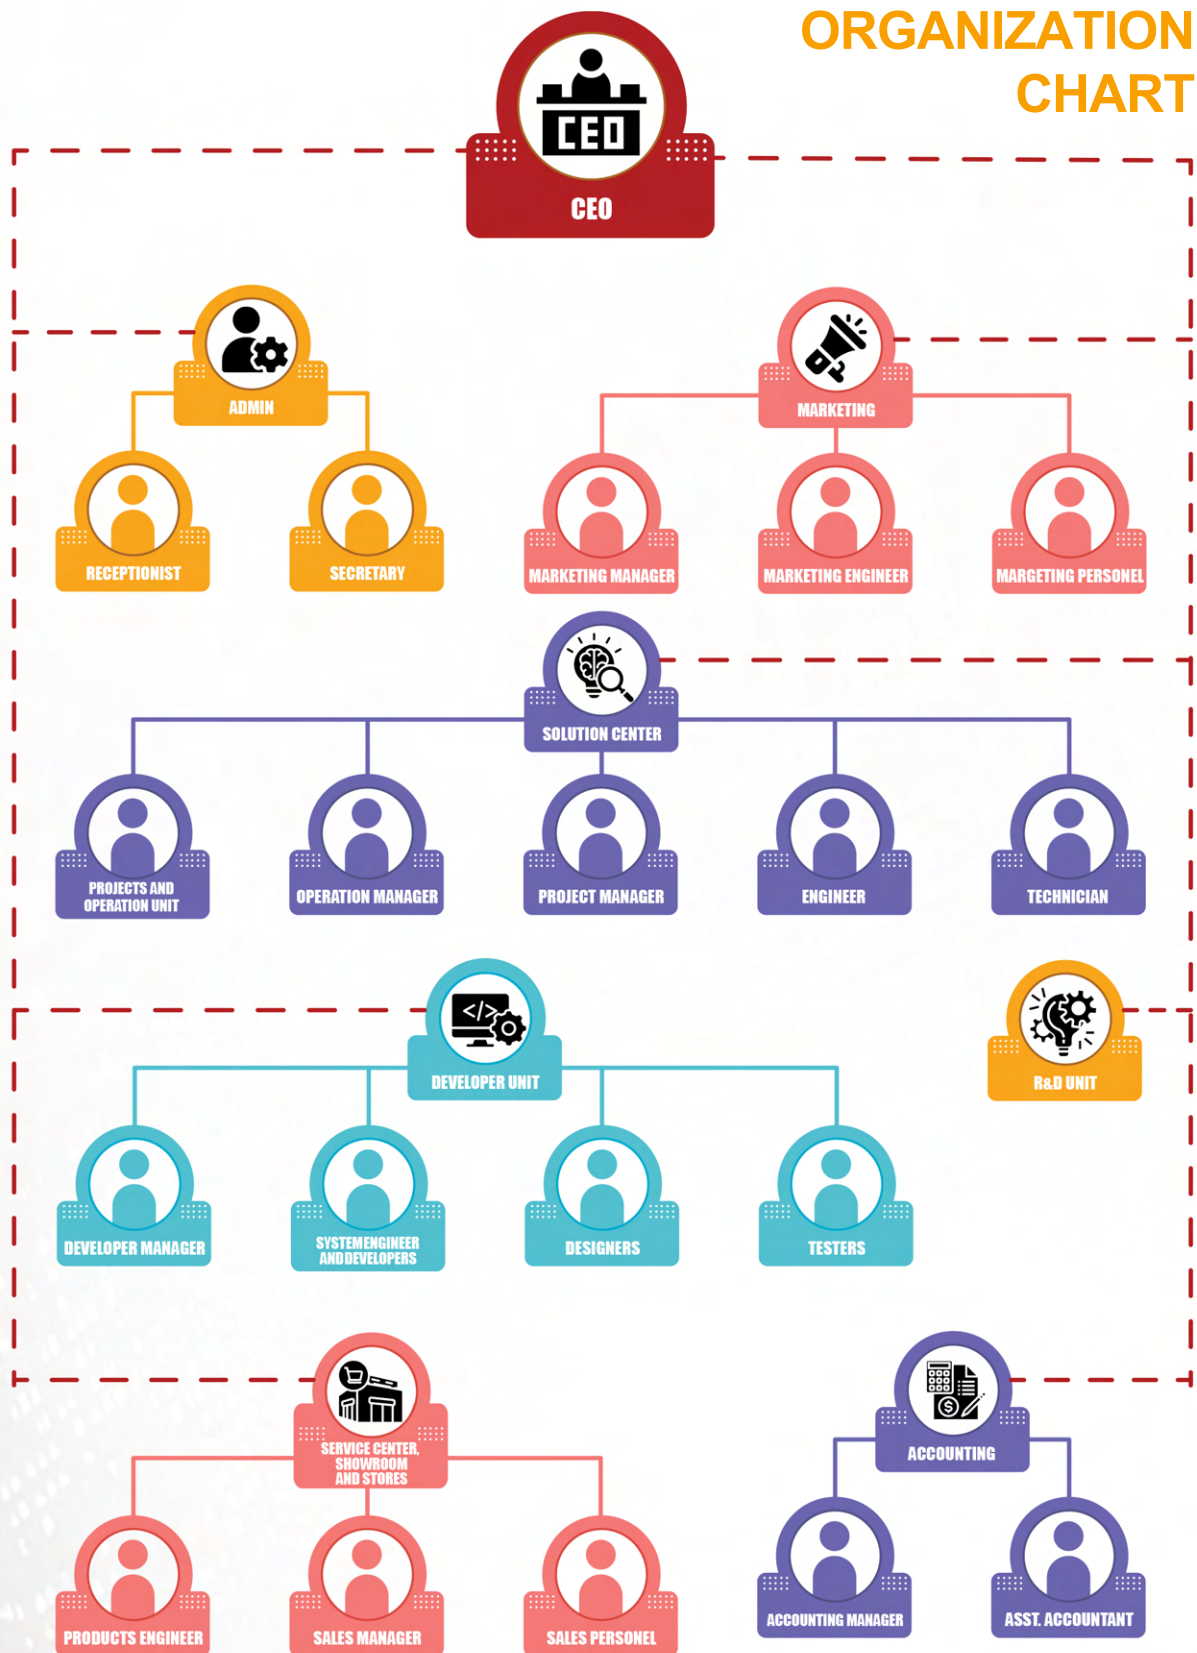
ORGANIZATION CHART

CEO

CEO

ADMIN

RECEPTIONIST

SECRETARY

MARKETING

MARKETING MANAGER

MARKETING ENGINEER

MARGETING PERSONEL

SOLUTION CENTER

PROJECTS AND OPERATION UNIT

OPERATION MANAGER

PROJECT MANAGER

ENGINEER

TECHNICIAN

DEVELOPER UNIT

R&D UNIT

DEVELOPER MANAGER

SYSTEMENGINEER AND DEVELOPERS

DESIGNERS

TESTERS

SERVICE CENTER, SHOWROOM AND STORES

ACCOUNTING

PRODUCTS ENGINEER

SALES MANAGER

SALES PERSONEL

ACCOUNTING MANAGER

ASST. ACCOUNTANT